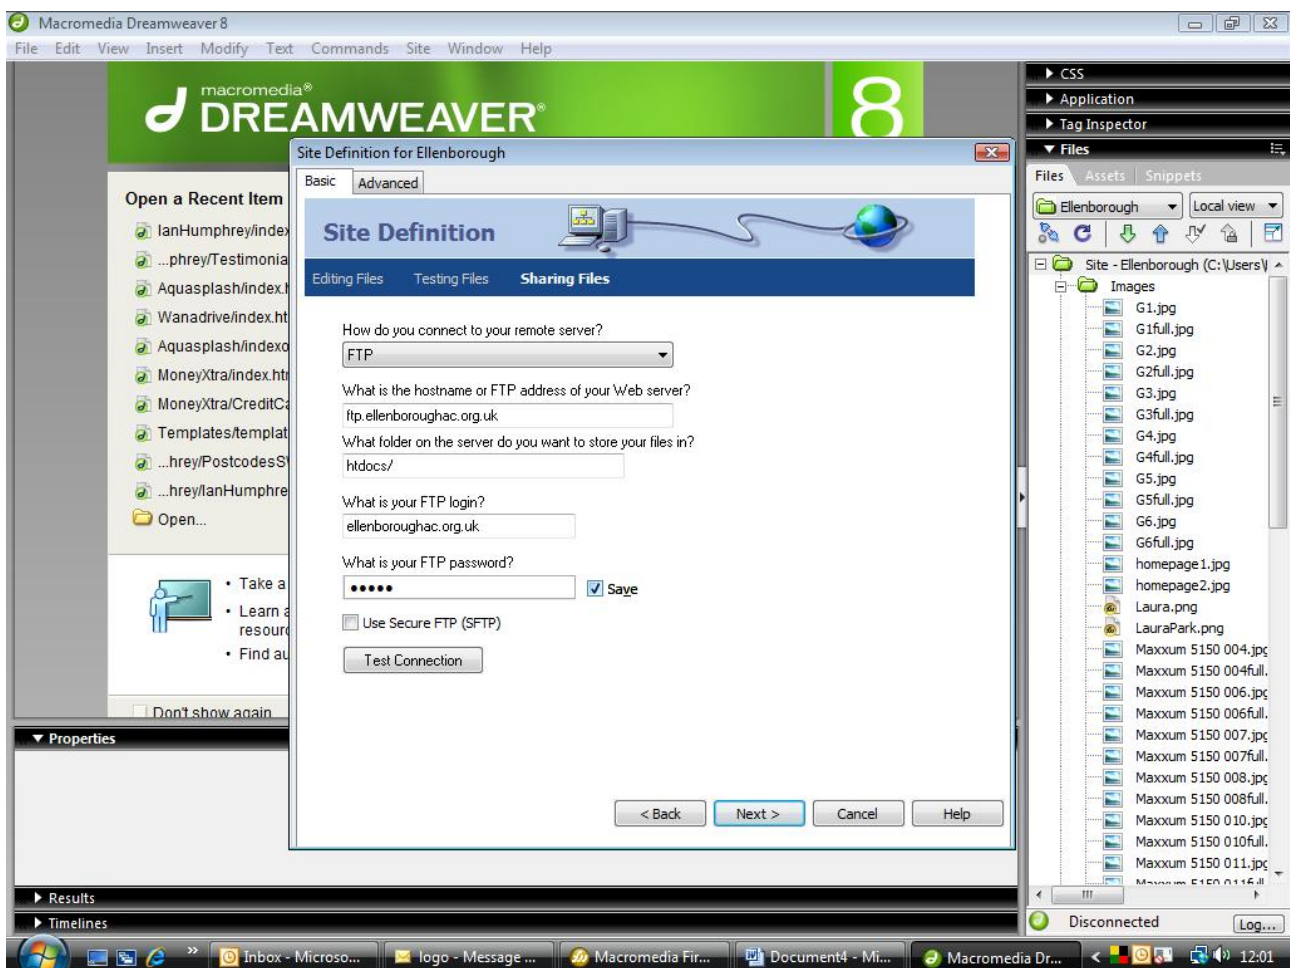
Macromedia Dreamweaver 8

File Edit View Insert Modify Text Commands Site Window Help

macromedia®
DREAMWEAVER®
8

Open a Recent Item
IanHumphrey/index
...phrey/Testimonia
Aquasplash/index.
Wanadrive/index.ht
Aquasplash/indexo
MoneyXtra/index.htr
MoneyXtra/CreditC
Templates/templat
...hrey/PostcodesS
...hrey/IanHumphre
Open...

• Take a
• Learn a resourc
• Find au

Don't show again

Site Definition for Ellenborough

Basic Advanced

Site Definition

Editing Files Testing Files Sharing Files

How do you connect to your remote server?
FTP

What is the hostname or FTP address of your Web server?
ftp.ellenboroughac.org.uk

What folder on the server do you want to store your files in?
htdocs/

What is your FTP login?
ellenboroughac.org.uk

What is your FTP password?
•••••
Save

Use Secure FTP (SFTP)

Test Connection

< Back Next > Cancel Help

▼ Properties

▶ Results
▶ Timelines

▶ CSS
▶ Application
▶ Tag Inspector
▼ Files

Files Assets Snippets

Ellenborough
Local view

Site - Ellenborough (C:\Users\
Images
G1.jpg
G1full.jpg
G2.jpg
G2full.jpg
G3.jpg
G3full.jpg
G4.jpg
G4full.jpg
G5.jpg
G5full.jpg
G6.jpg
G6full.jpg
homepage1.jpg
homepage2.jpg
Laura.png
LauraPark.png
Maxxum 5150 004.jpg
Maxxum 5150 004full.
Maxxum 5150 006.jpg
Maxxum 5150 006full.
Maxxum 5150 007.jpg
Maxxum 5150 007full.
Maxxum 5150 008.jpg
Maxxum 5150 008full.
Maxxum 5150 010.jpg
Maxxum 5150 010full.
Maxxum 5150 011.jpg
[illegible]

Disconnected
Log...

Inbox - Microso... logo - Message ... Macromedia Fir... Document4 - Mi... Macromedia Dr... 12:01